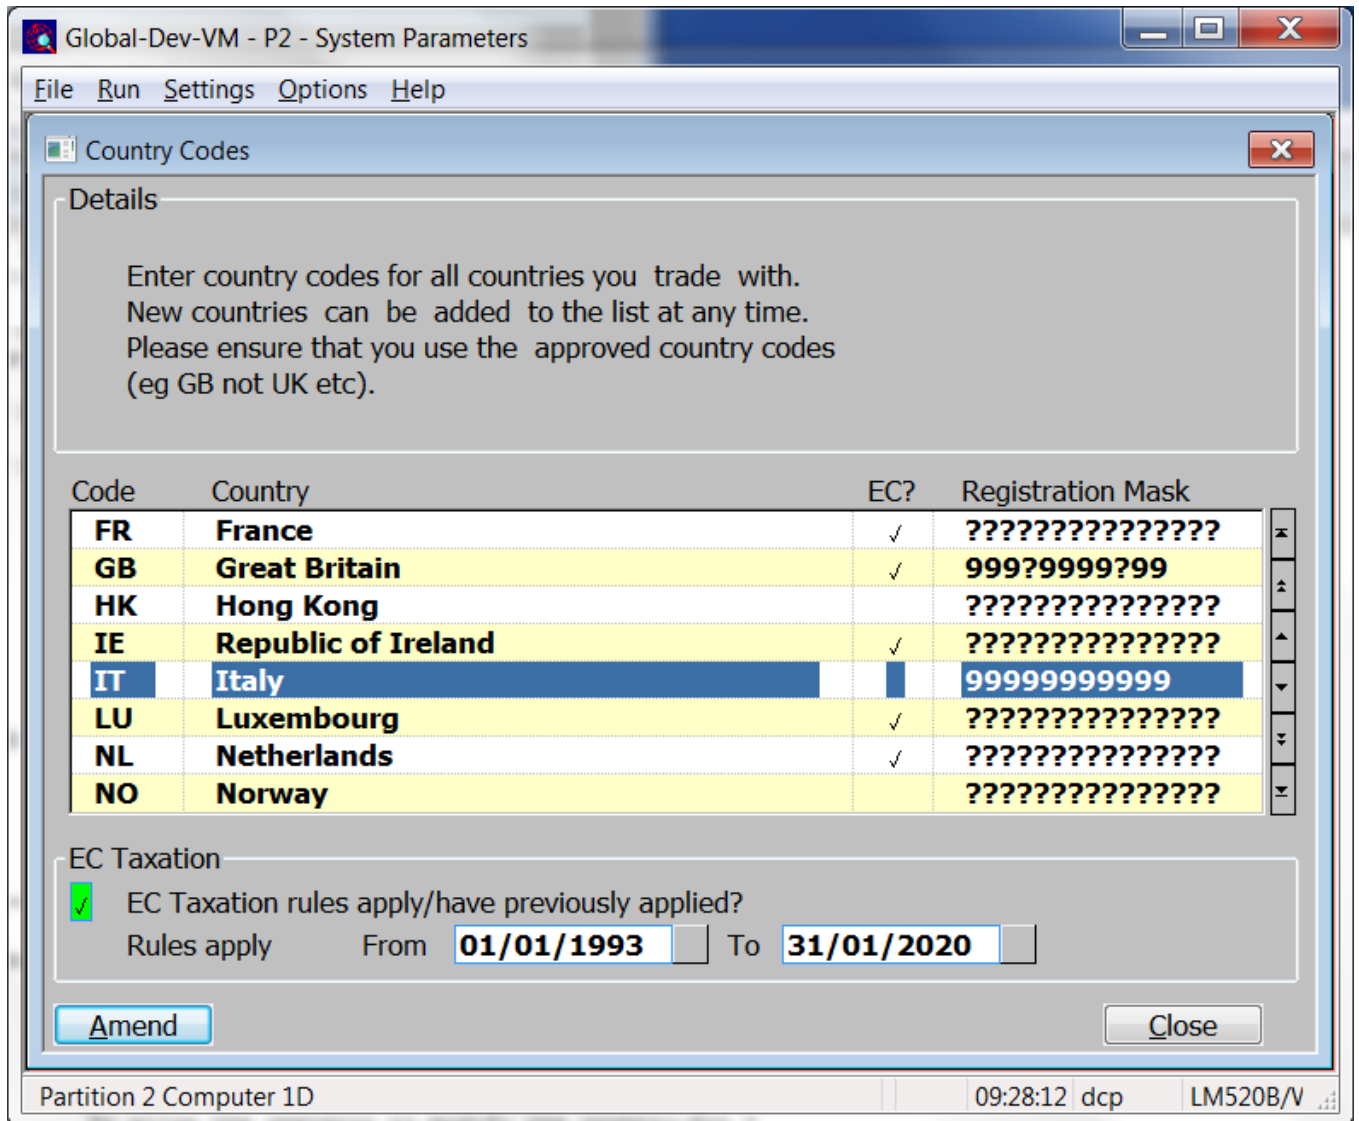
Global-Dev-VM - P2 - System Parameters

File Run Settings Options Help

Country Codes

Details

Enter country codes for all countries you trade with.
New countries can be added to the list at any time.
Please ensure that you use the approved country codes
(eg GB not UK etc).

| Code | Country | EC? | Registration Mask |
|---|---|---|---|
| FR | France | ✓ | ??????????????? |
| GB | Great Britain | ✓ | 999?9999?99 |
| HK | Hong Kong | | ??????????????? |
| IE | Republic of Ireland | ✓ | ??????????????? |
| IT | Italy | | 99999999999 |
| LU | Luxembourg | ✓ | ??????????????? |
| NL | Netherlands | ✓ | ??????????????? |
| NO | Norway | | ??????????????? |

EC Taxation

✓ EC Taxation rules apply/have previously applied?

Rules apply From 01/01/1993 To 31/01/2020

Amend

Close

Partition 2 Computer 1D

09:28:12 dcp

LM520B/V